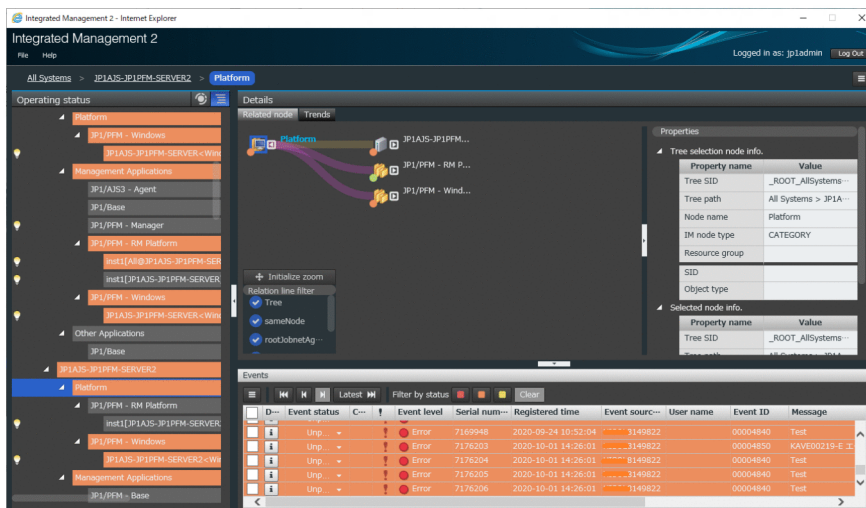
Integrated Management 2 - Internet Explorer

Integrated Management 2

File Help

Logged in as: jp1admin Log Out

All Systems > JP1AJS-JP1PFM-SERVER2 > Platform

Operating status

Platform
JP1/PFM - Windows
JP1AJS-JP1PFM-SERVER<Win
Management Applications
JP1/AJS3 - Agent
JP1/Base
JP1/PFM - Manager
JP1/PFM - RM Platform
inst1[All@JP1AJS-JP1PFM-SER
inst1[JP1AJS-JP1PFM-SERVER
JP1/PFM - Windows
JP1AJS-JP1PFM-SERVER<Win
Other Applications
JP1/Base
JP1AJS-JP1PFM-SERVER2
Platform
JP1/PFM - RM Platform
inst1[JP1AJS-JP1PFM-SERVER2
JP1/PFM - Windows
JP1AJS-JP1PFM-SERVER2<Win
Management Applications
JP1/PFM - Base

Details

Related node Trends

Platform
JP1AJS-JP1PFM...
JP1/PFM - RM P...
JP1/PFM - Wind...

Initialize zoom
Relation line filter
Tree
sameNode
rootJobnetAg...

Properties

Tree selection node info.

| Property name | Value |
|---|---|
| Tree SID | _ROOT_AllSystems··· |
| Tree path | All Systems > JP1A··· |
| Node name | Platform |
| IM node type | CATEGORY |
| Resource group | |
| SID | |
| Object type | |

Selected node info.

| Property name | Value |
|---|---|
| Tree SID | _ROOT_AllSystems··· |

Events

Latest Filter by status Clear

| D··· | Event status | C··· | ! | Event level | Serial num··· | Registered time | Event sourc··· | User name | Event ID | Message |
|---|---|---|---|---|---|---|---|---|---|---|
| | Unp... | | | Error | 7169948 | 2020-09-24 10:52:04 | 3149822 | | 00004840 | Test |
| | Unp... | | | Error | 7176203 | 2020-10-01 14:26:01 | 3149822 | | 00004850 | KAVE00219-E |
| | Unp... | | | Error | 7176204 | 2020-10-01 14:26:01 | 3149822 | | 00004840 | Test |
| | Unp... | | | Error | 7176205 | 2020-10-01 14:26:01 | 3149822 | | 00004840 | Test |
| | Unp... | | | Error | 7176206 | 2020-10-01 14:26:01 | 3149822 | | 00004840 | Test |